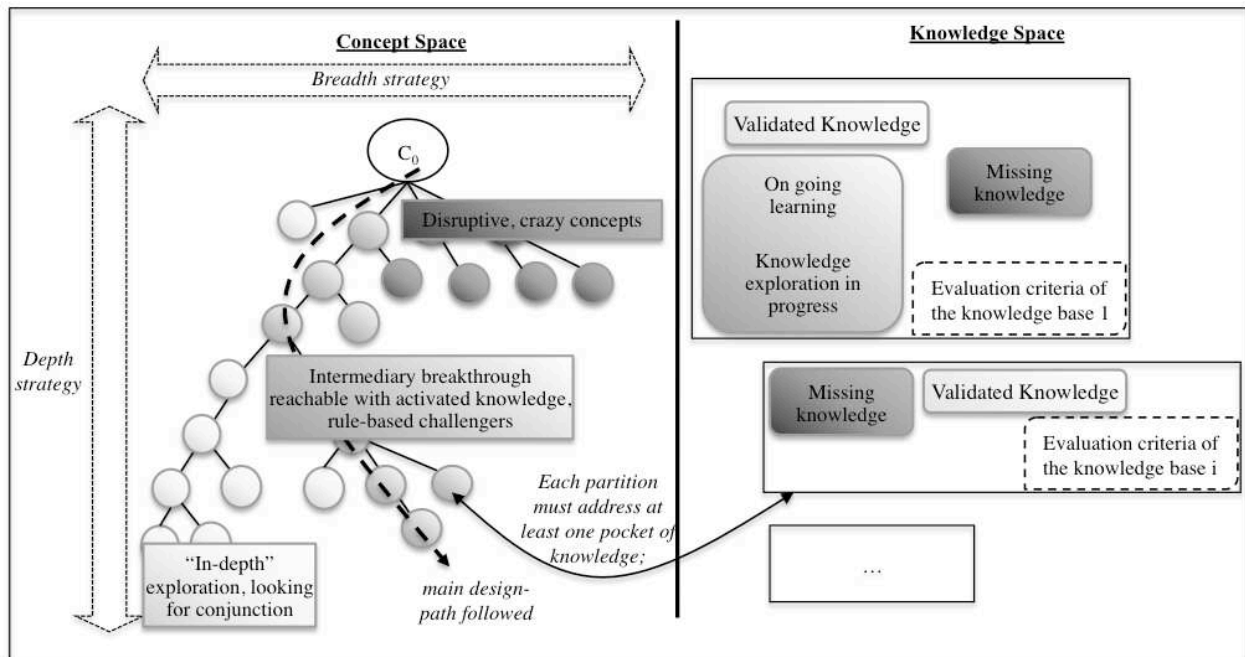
Concept Space

Breadth strategy

Depth strategy

$C_0$

Disruptive, crazy concepts

Intermediary breakthrough reachable with activated knowledge, rule-based challengers

"In-depth" exploration, looking for conjunction

main design-path followed

Each partition must address at least one pocket of knowledge;

Knowledge Space

Validated Knowledge

On going learning

Knowledge exploration in progress

Missing knowledge

Evaluation criteria of the knowledge base 1

Missing knowledge

Validated Knowledge

Evaluation criteria of the knowledge base i

...